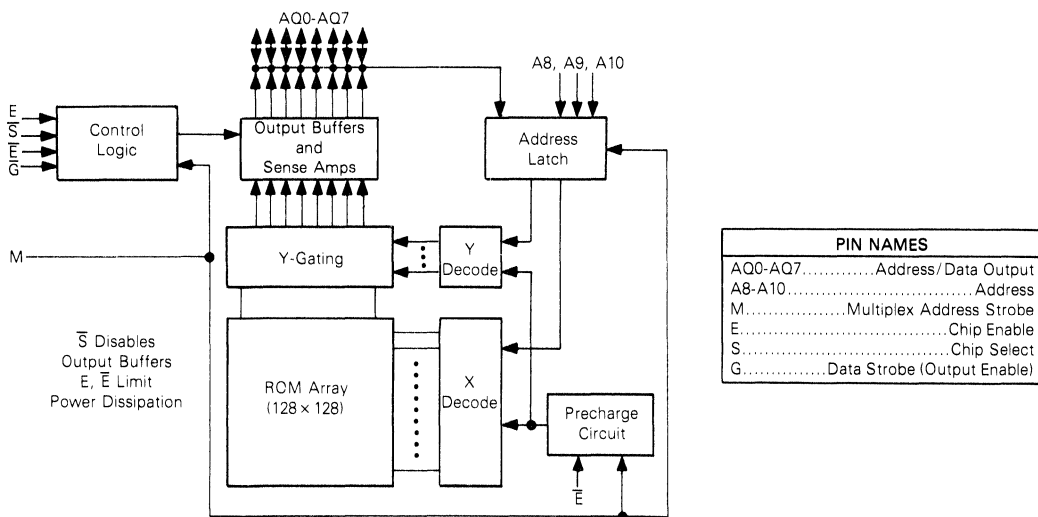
AQ0-AQ7

A8, A9, A10

E
$\overline{S}$
$\overline{E}$
G

Control Logic

Output Buffers and Sense Amps

Address Latch

M

Y-Gating

Y Decode

$\overline{S}$ Disables Output Buffers
E, $\overline{E}$ Limit Power Dissipation

ROM Array (128 × 128)

X Decode

Precharge Circuit

$\overline{E}$

| PIN NAMES |
|---|
| AQ0-AQ7............Address/Data Output |
| A8-A10................................Address |
| M.................Multiplex Address Strobe |
| E....................................Chip Enable |
| S....................................Chip Select |
| G..............Data Strobe (Output Enable) |